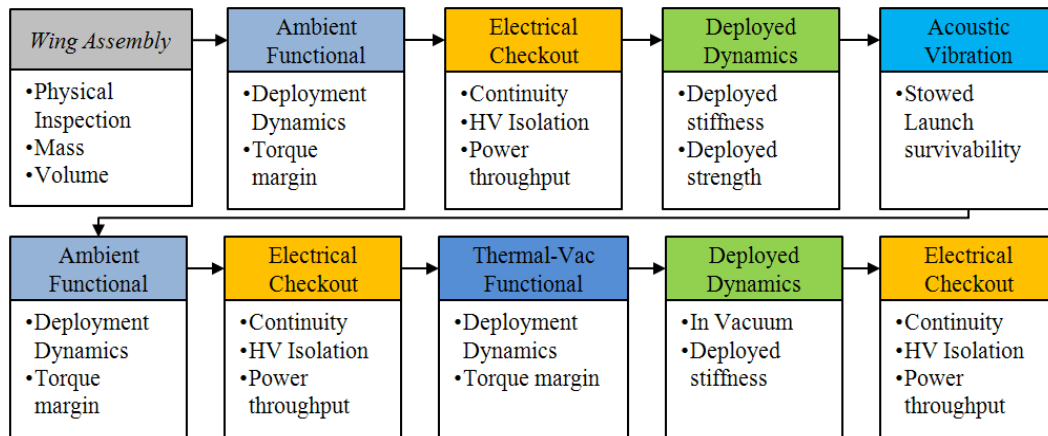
Wing Assembly
•Physical Inspection
•Mass
•Volume

Ambient Functional
•Deployment Dynamics
•Torque margin

Electrical Checkout
•Continuity
•HV Isolation
•Power throughput

Deployed Dynamics
•Deployed stiffness
•Deployed strength

Acoustic Vibration
•Stowed Launch survivability

Ambient Functional
•Deployment Dynamics
•Torque margin

Electrical Checkout
•Continuity
•HV Isolation
•Power throughput

Thermal-Vac Functional
•Deployment Dynamics
•Torque margin

Deployed Dynamics
•In Vacuum
•Deployed stiffness

Electrical Checkout
•Continuity
•HV Isolation
•Power throughput